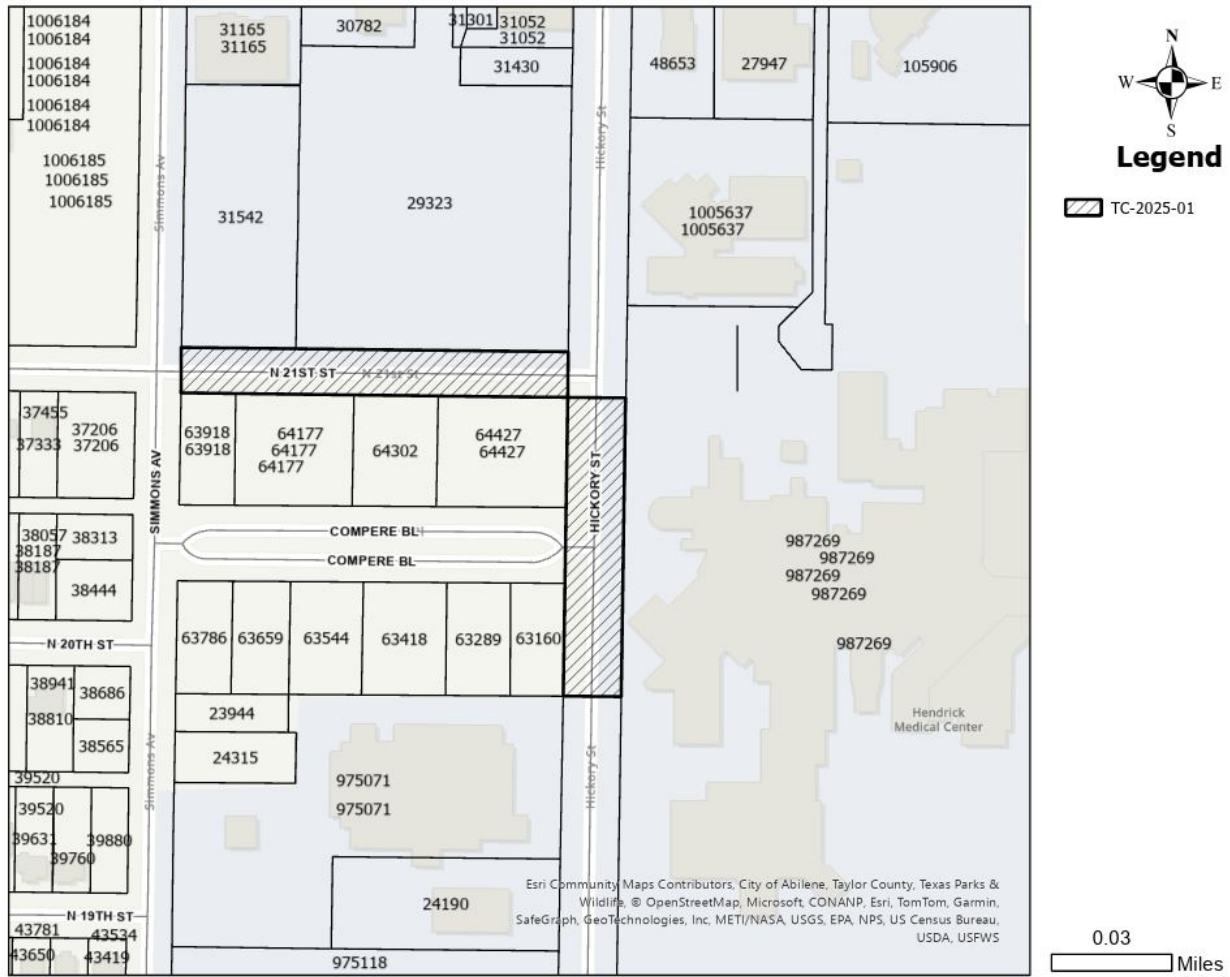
1006184
1006184
1006184
1006184
1006184
1006184
1006185
1006185
1006185
31165
31165
30782
31301
31052
31052
31430
48653
27947
105906
31542
29323
1005637
1005637
Simmons Av
Hickory St
N 21ST ST
N 21st St
37455
37333
37206
37206
63918
63918
64177
64177
64177
64302
64427
64427
HICKORY ST
SIMMONS AV
38057
38187
38187
38313
COMPERE BL
COMPERE BL
38444
987269
987269
987269
987269
987269
N 20TH ST
63786
63659
63544
63418
63289
63160
38941
38686
38810
38565
23944
24315
Hendrick Medical Center
39520
39520
975071
975071
39631
39760
39880
Simmons Av
Hickory St
24190
N 19TH ST
43781
43534
43650
43419
975118
Esri Community Maps Contributors, City of Abilene, Taylor County, Texas Parks & Wildlife, © OpenStreetMap, Microsoft, CONANP, Esri, TomTom, Garmin, SafeGraph, GeoTechnologies, Inc, METI/NASA, USGS, EPA, NPS, US Census Bureau, USDA, USFWS

N
W
E
S
Legend
TC-2025-01

0.03
Miles